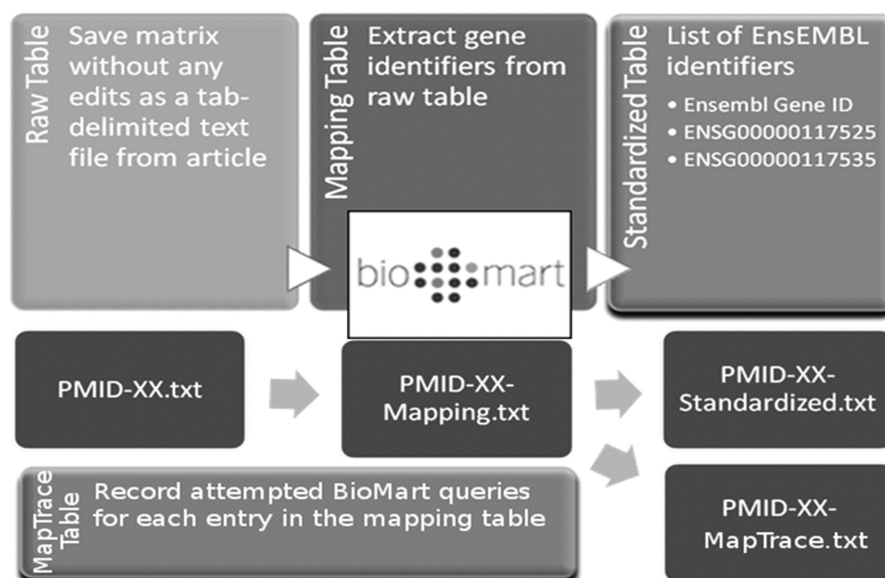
Raw Table

Save matrix without any edits as a tab-delimited text file from article

Mapping Table

Extract gene identifiers from raw table

biomart

Standardized Table

List of EnsEMBL identifiers

- Ensembl Gene ID
- ENSG00000117525
- ENSG00000117535

PMID-XX.txt

PMID-XX-Mapping.txt

PMID-XX-Standardized.txt

MapTrace Table

Record attempted BioMart queries for each entry in the mapping table

PMID-XX-MapTrace.txt